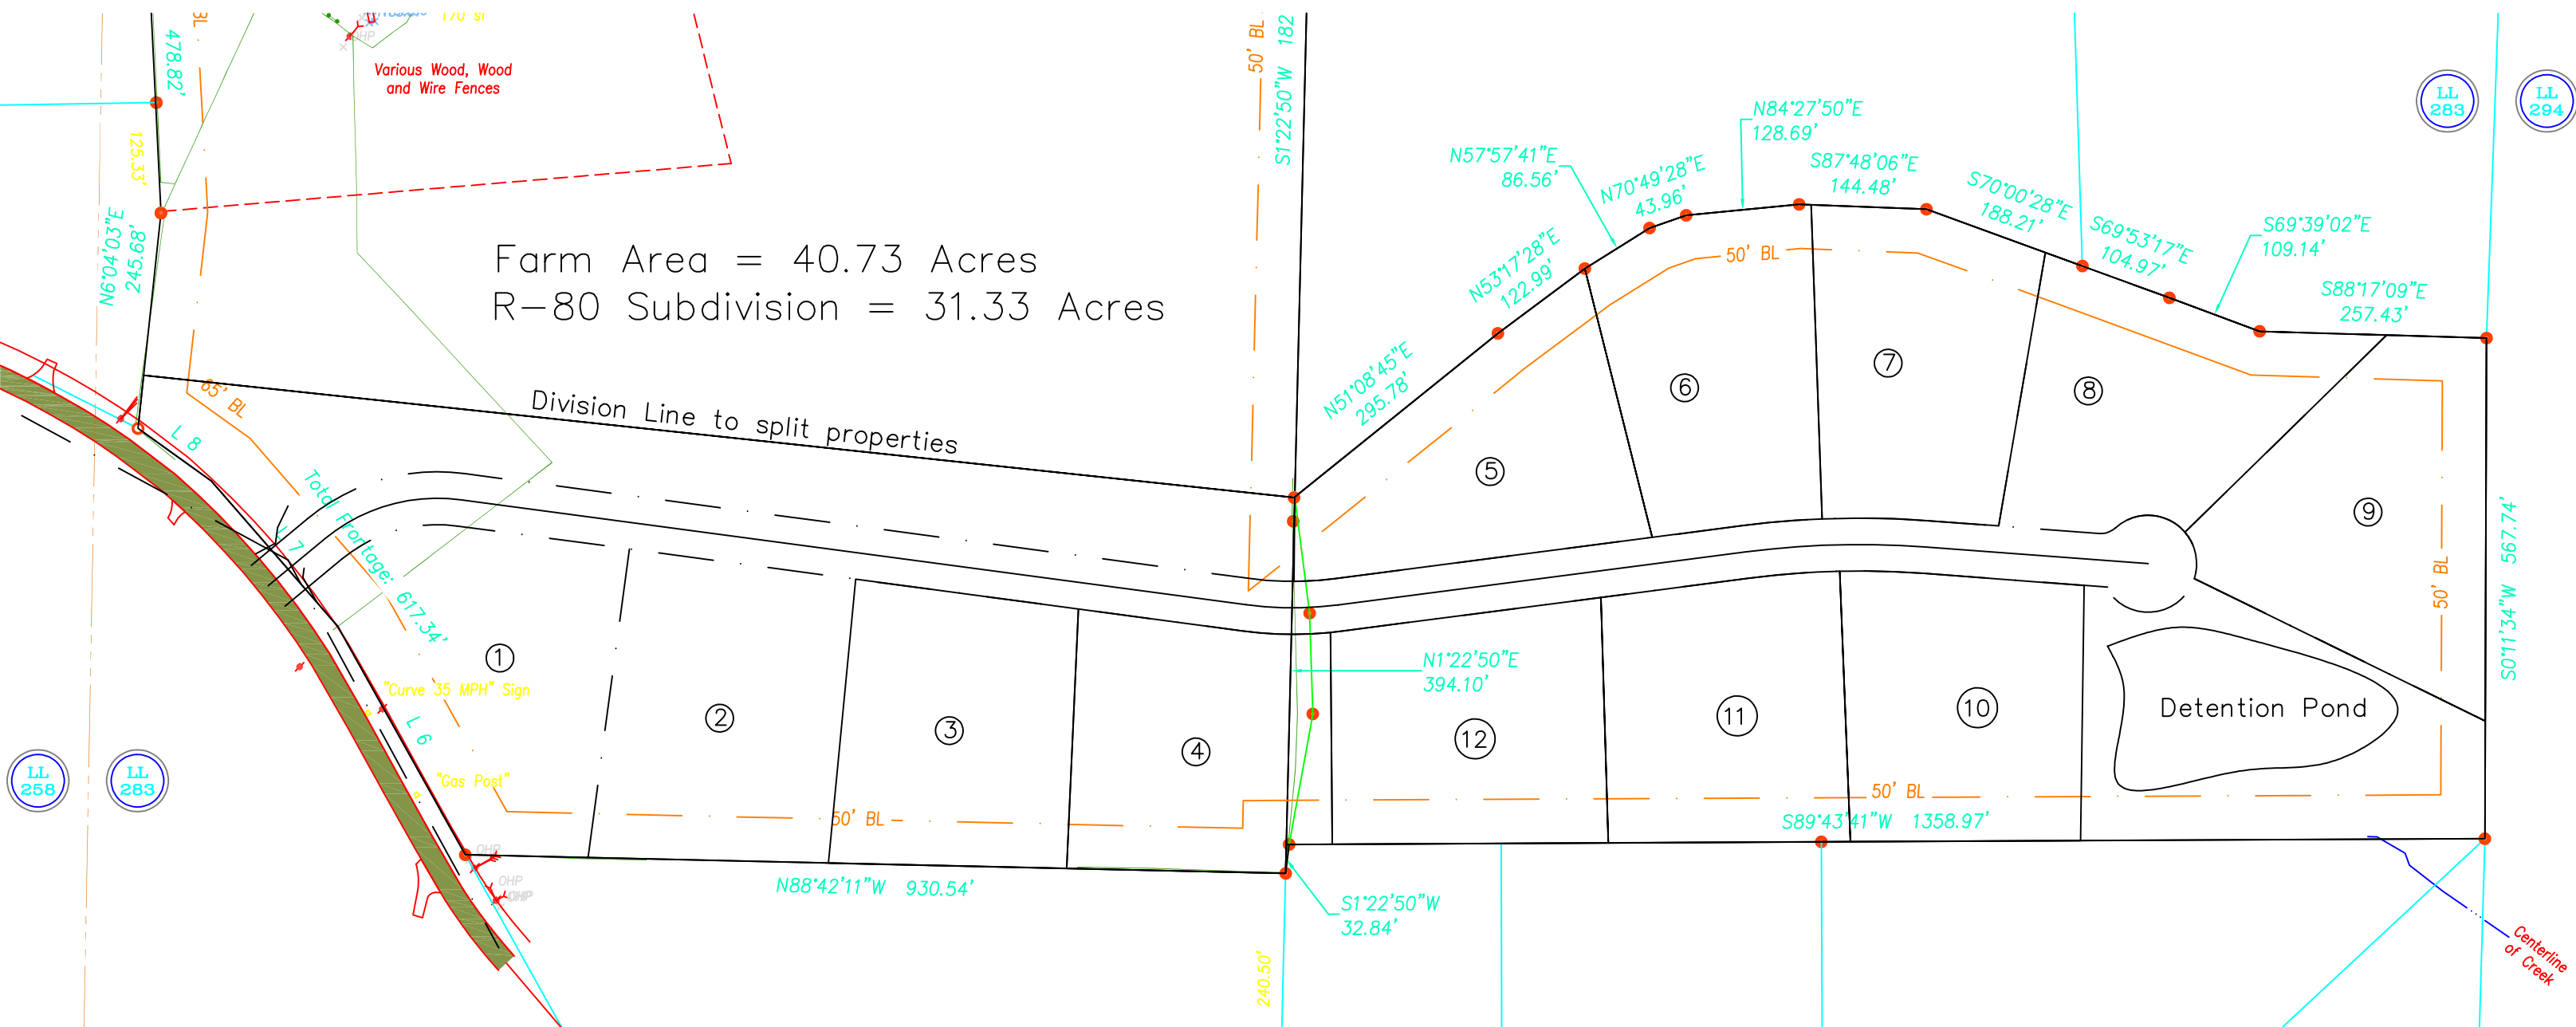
Various Wood, Wood and Wire Fences

478.82'

125.33'

N6°04'03"E 245.68'

Farm Area = 40.73 Acres
R-80 Subdivision = 31.33 Acres

85' BL

L 8

Division Line to split properties

Total Frontage: 617.34'

L 7

L 6

"Curve 35 MPH" Sign

"Gas Post"

LL 258

LL 283

50' BL

S1°22'50"W 182

N57°57'41"E 86.56'

N70°49'28"E 43.96'

N84°27'50"E 128.69'

S87°48'06"E 144.48'

S70°00'28"E 188.21'

S69°53'17"E 104.97'

S69°39'02"E 109.14'

S88°17'09"E 257.43'

N53°17'28"E 122.99'

N51°08'45"E 295.78'

50' BL

LL 283

LL 294

⑤ ⑥ ⑦ ⑧ ⑨

① ② ③ ④

N1°22'50"E 394.10'

⑫ ⑪ ⑩

Detention Pond

50' BL

S0°11'34"W 567.74'

50' BL

50' BL

S89°43'41"W 1358.97'

N88°42'11"W 930.54'

S1°22'50"W 32.84'

240.50'

Centerline of Creek